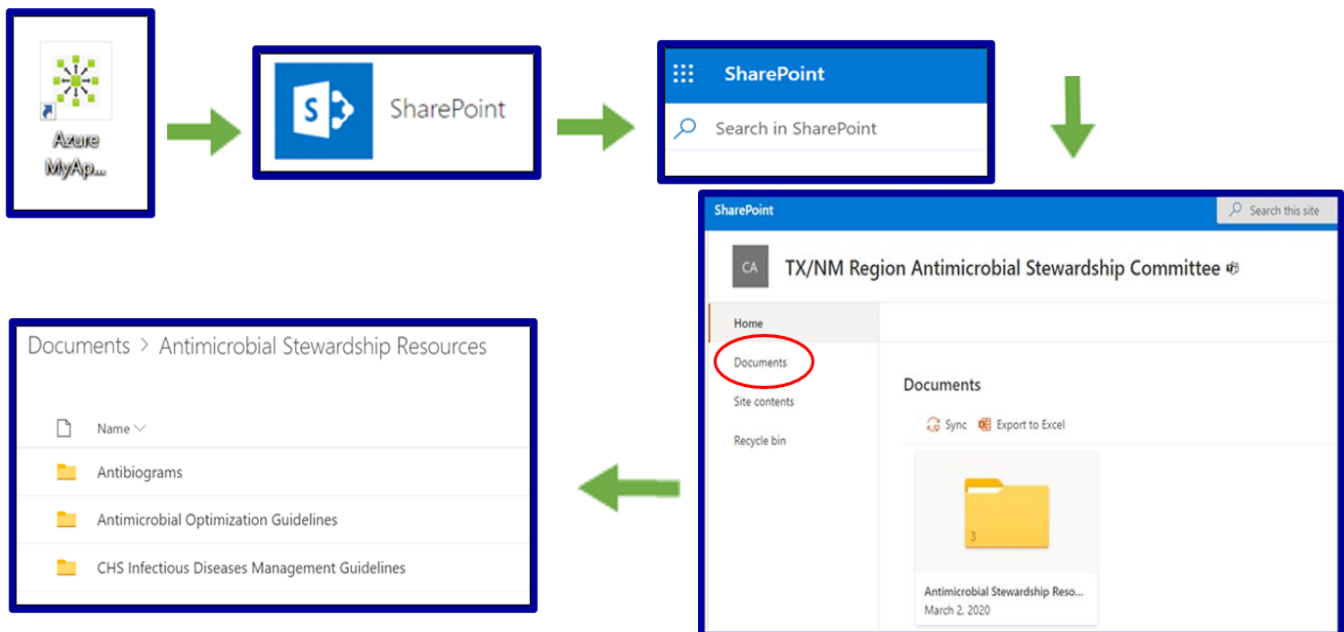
Azure MyAp...

SharePoint

SharePoint

Search in SharePoint

SharePoint

Search this site

CA

TX/NM Region Antimicrobial Stewardship Committee

Home

Documents

Site contents

Recycle bin

Documents

Sync

Export to Excel

3

Antimicrobial Stewardship Reso...

March 2, 2020

Documents > Antimicrobial Stewardship Resources

Name

Antibiograms

Antimicrobial Optimization Guidelines

CHS Infectious Diseases Management Guidelines